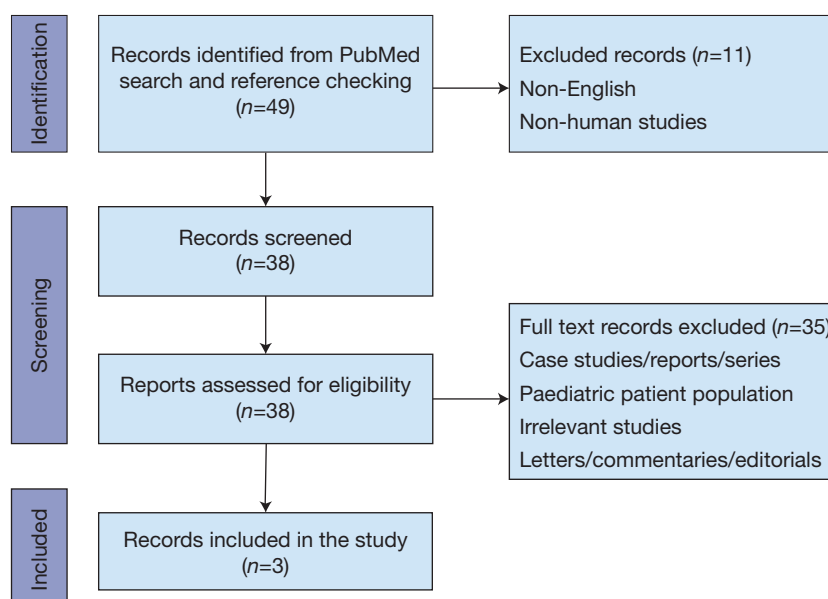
Identification

Records identified from PubMed search and reference checking ($n$=49)

Excluded records ($n$=11)
Non-English
Non-human studies

Screening

Records screened ($n$=38)

Reports assessed for eligibility ($n$=38)

Full text records excluded ($n$=35
Case studies/reports/series
Paediatric patient population
Irrelevant studies
Letters/commentaries/editorials

Included

Records included in the study ($n$=3)